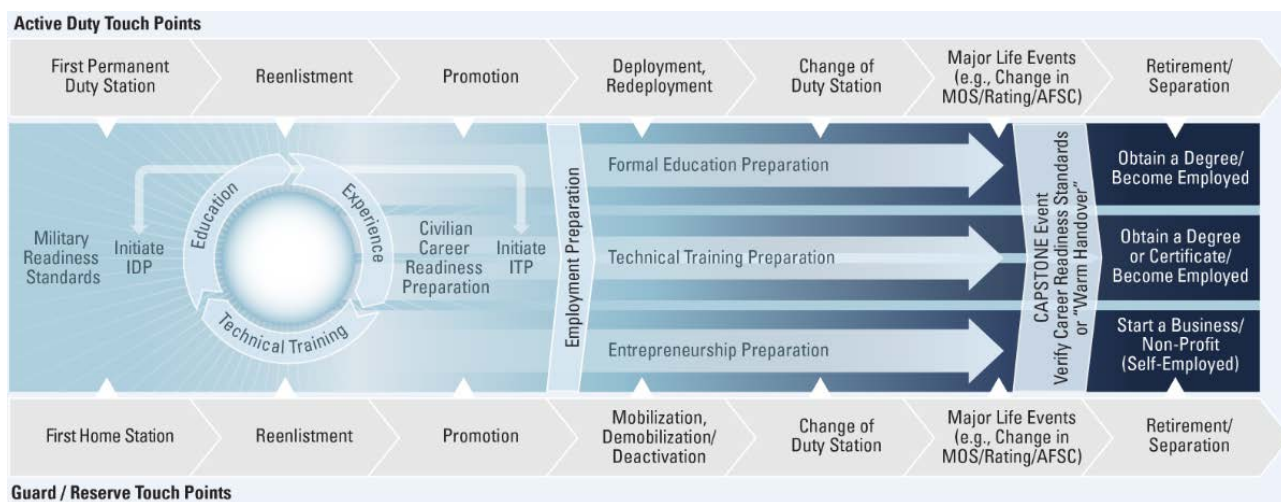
Active Duty Touch Points

First Permanent Duty Station

Reenlistment

Promotion

Deployment, Redeployment

Change of Duty Station

Major Life Events (e.g., Change in MOS/Rating/AFSC)

Retirement/ Separation

Military Readiness Standards

Initiate IDP

Education

Experience

Technical Training

Civilian Career Readiness Preparation

Initiate ITP

Employment Preparation

Formal Education Preparation

Technical Training Preparation

Entrepreneurship Preparation

CAPSTONE Event Verify Career Readiness Standards or "Warm Handover"

Obtain a Degree/ Become Employed

Obtain a Degree or Certificate/ Become Employed

Start a Business/ Non-Profit (Self-Employed)

First Home Station

Reenlistment

Promotion

Mobilization, Demobilization/ Deactivation

Change of Duty Station

Major Life Events (e.g., Change in MOS/Rating/AFSC)

Retirement/ Separation

Guard / Reserve Touch Points